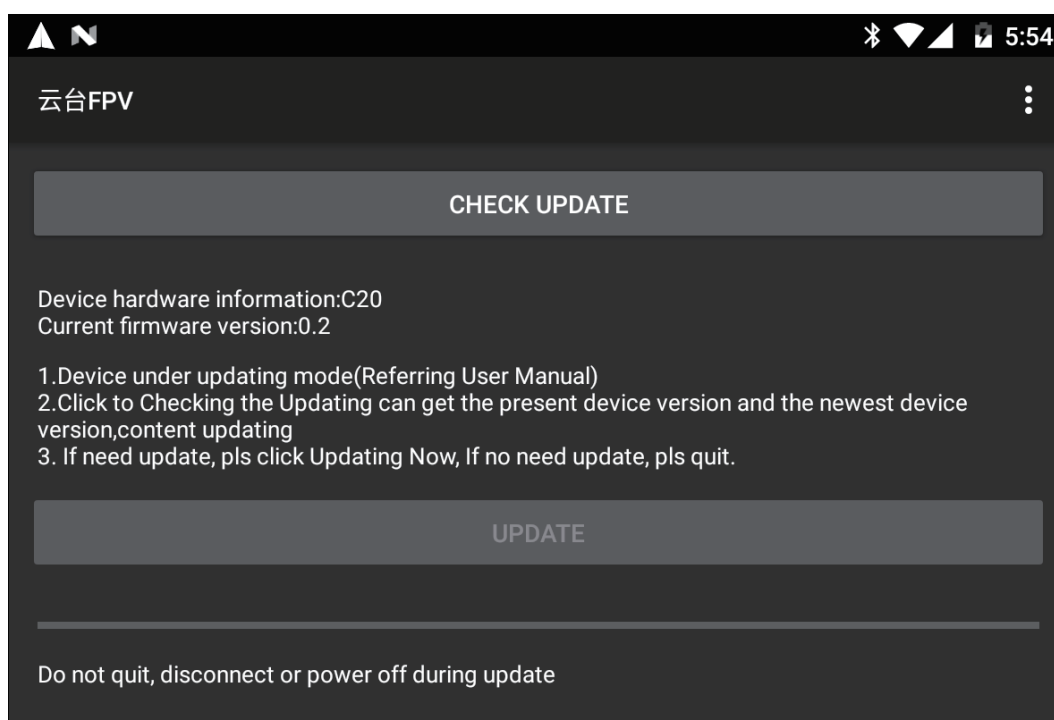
5:54

云台FPV

CHECK UPDATE

Device hardware information:C20
Current firmware version:0.2

1.Device under updating mode(Referring User Manual)
2.Click to Checking the Updating can get the present device version and the newest device version,content updating
3. If need update, pls click Updating Now, If no need update, pls quit.

UPDATE

Do not quit, disconnect or power off during update